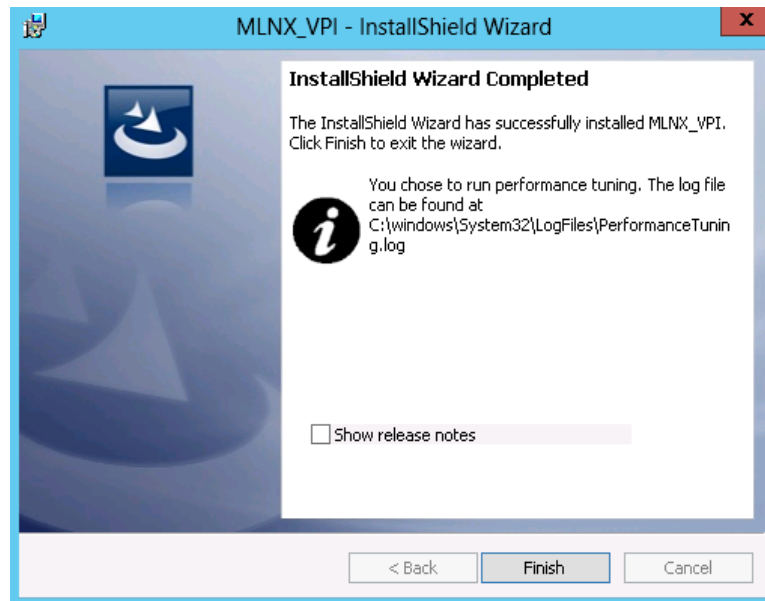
MLNX_VPI - InstallShield Wizard

X

InstallShield Wizard Completed

The InstallShield Wizard has successfully installed MLNX_VPI. Click Finish to exit the wizard.

You chose to run performance tuning. The log file can be found at C:\windows\System32\LogFiles\PerformanceTuning.log

Show release notes

< Back

Finish

Cancel